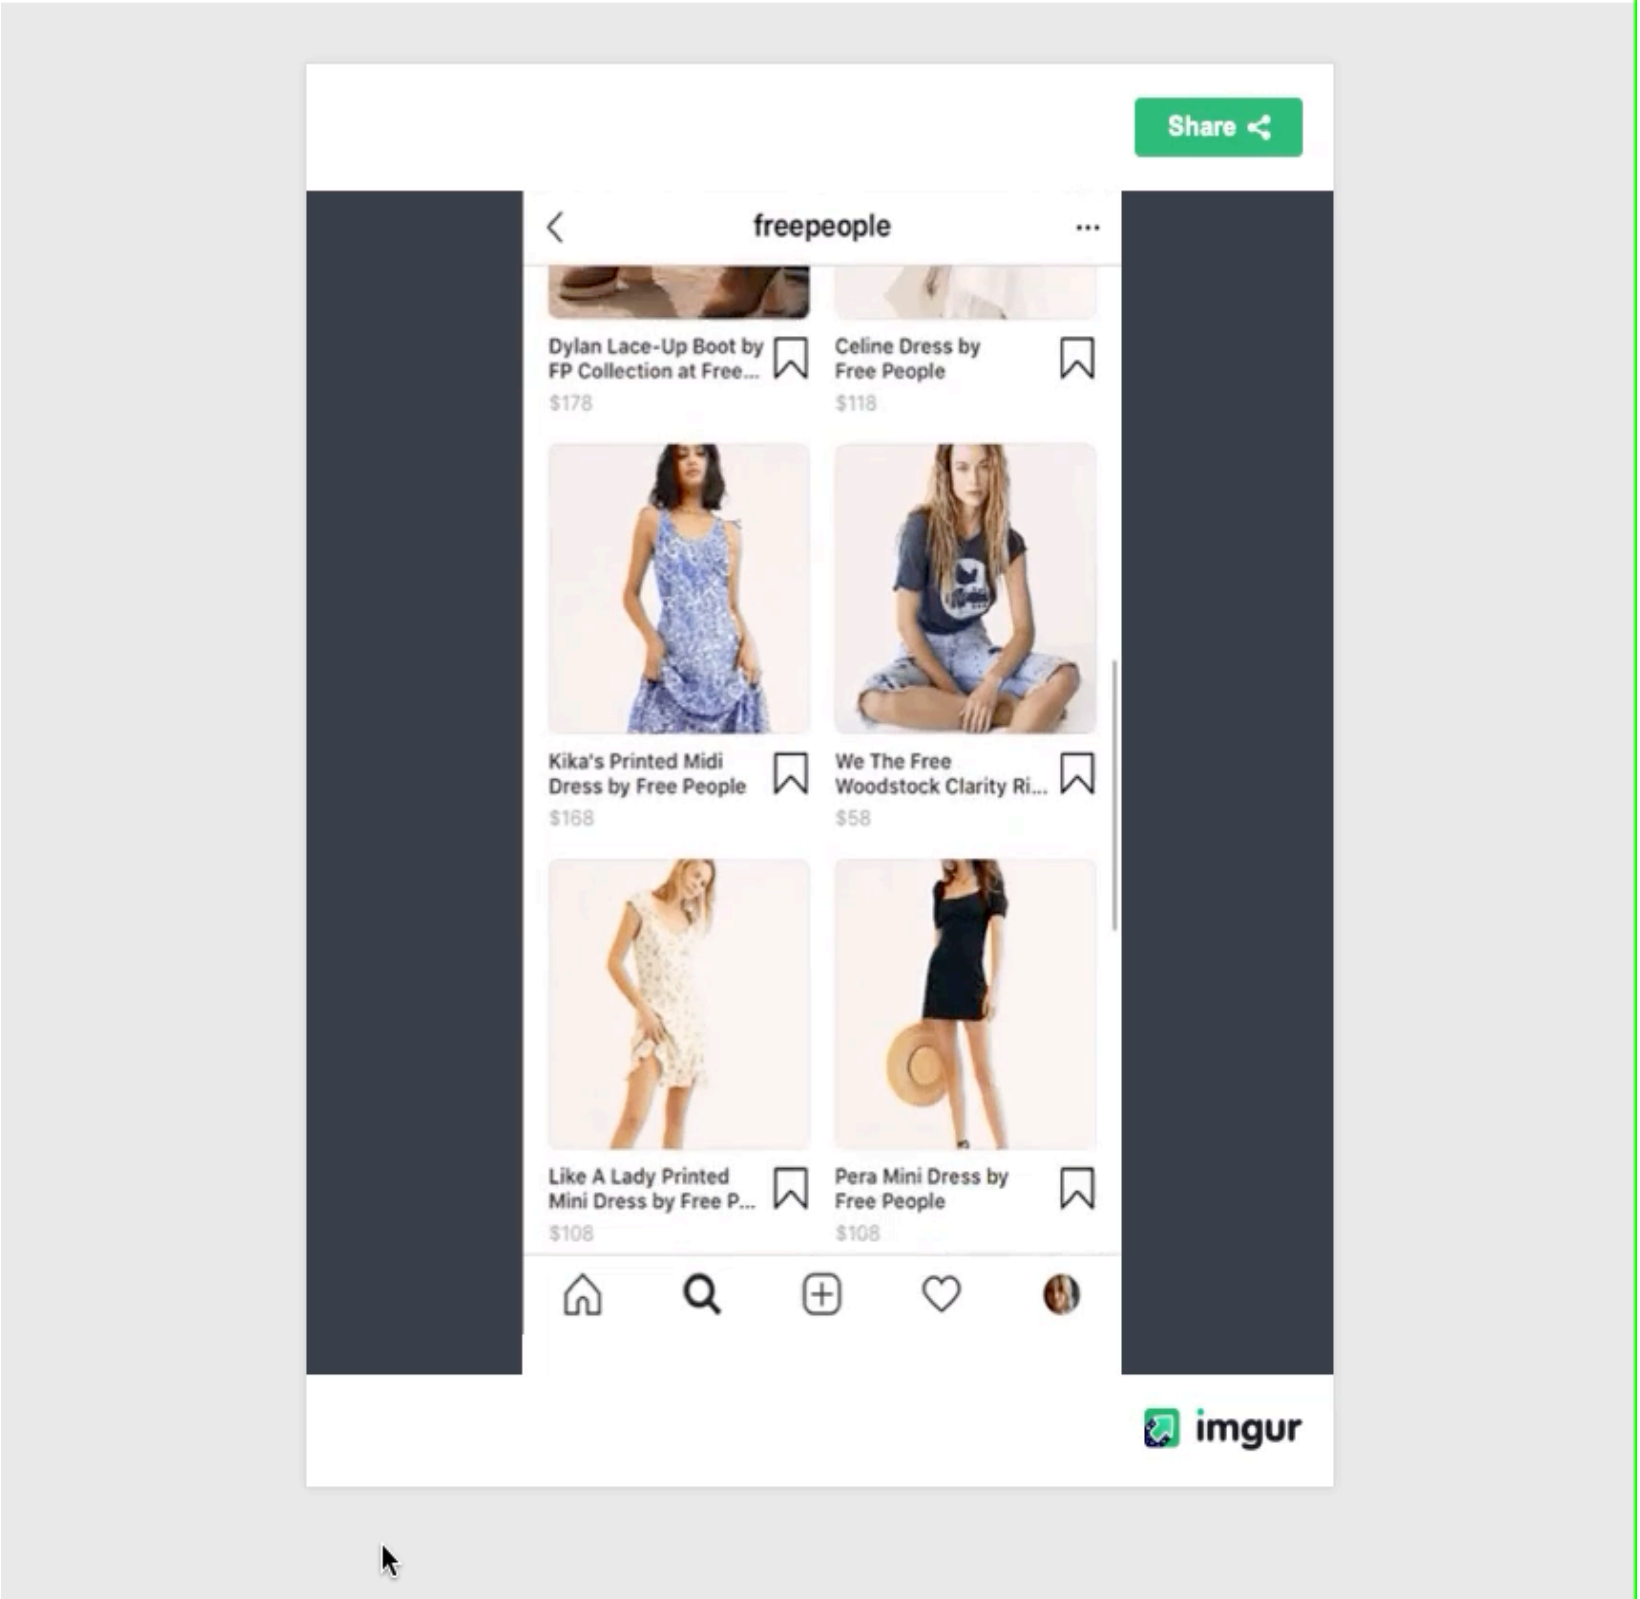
Share

freepeople

Dylan Lace-Up Boot by FP Collection at Free...
$178

Celine Dress by Free People
$118

Kika's Printed Midi Dress by Free People
$168

We The Free Woodstock Clarity Ri...
$58

Like A Lady Printed Mini Dress by Free P...
$108

Pera Mini Dress by Free People
$108

imgur